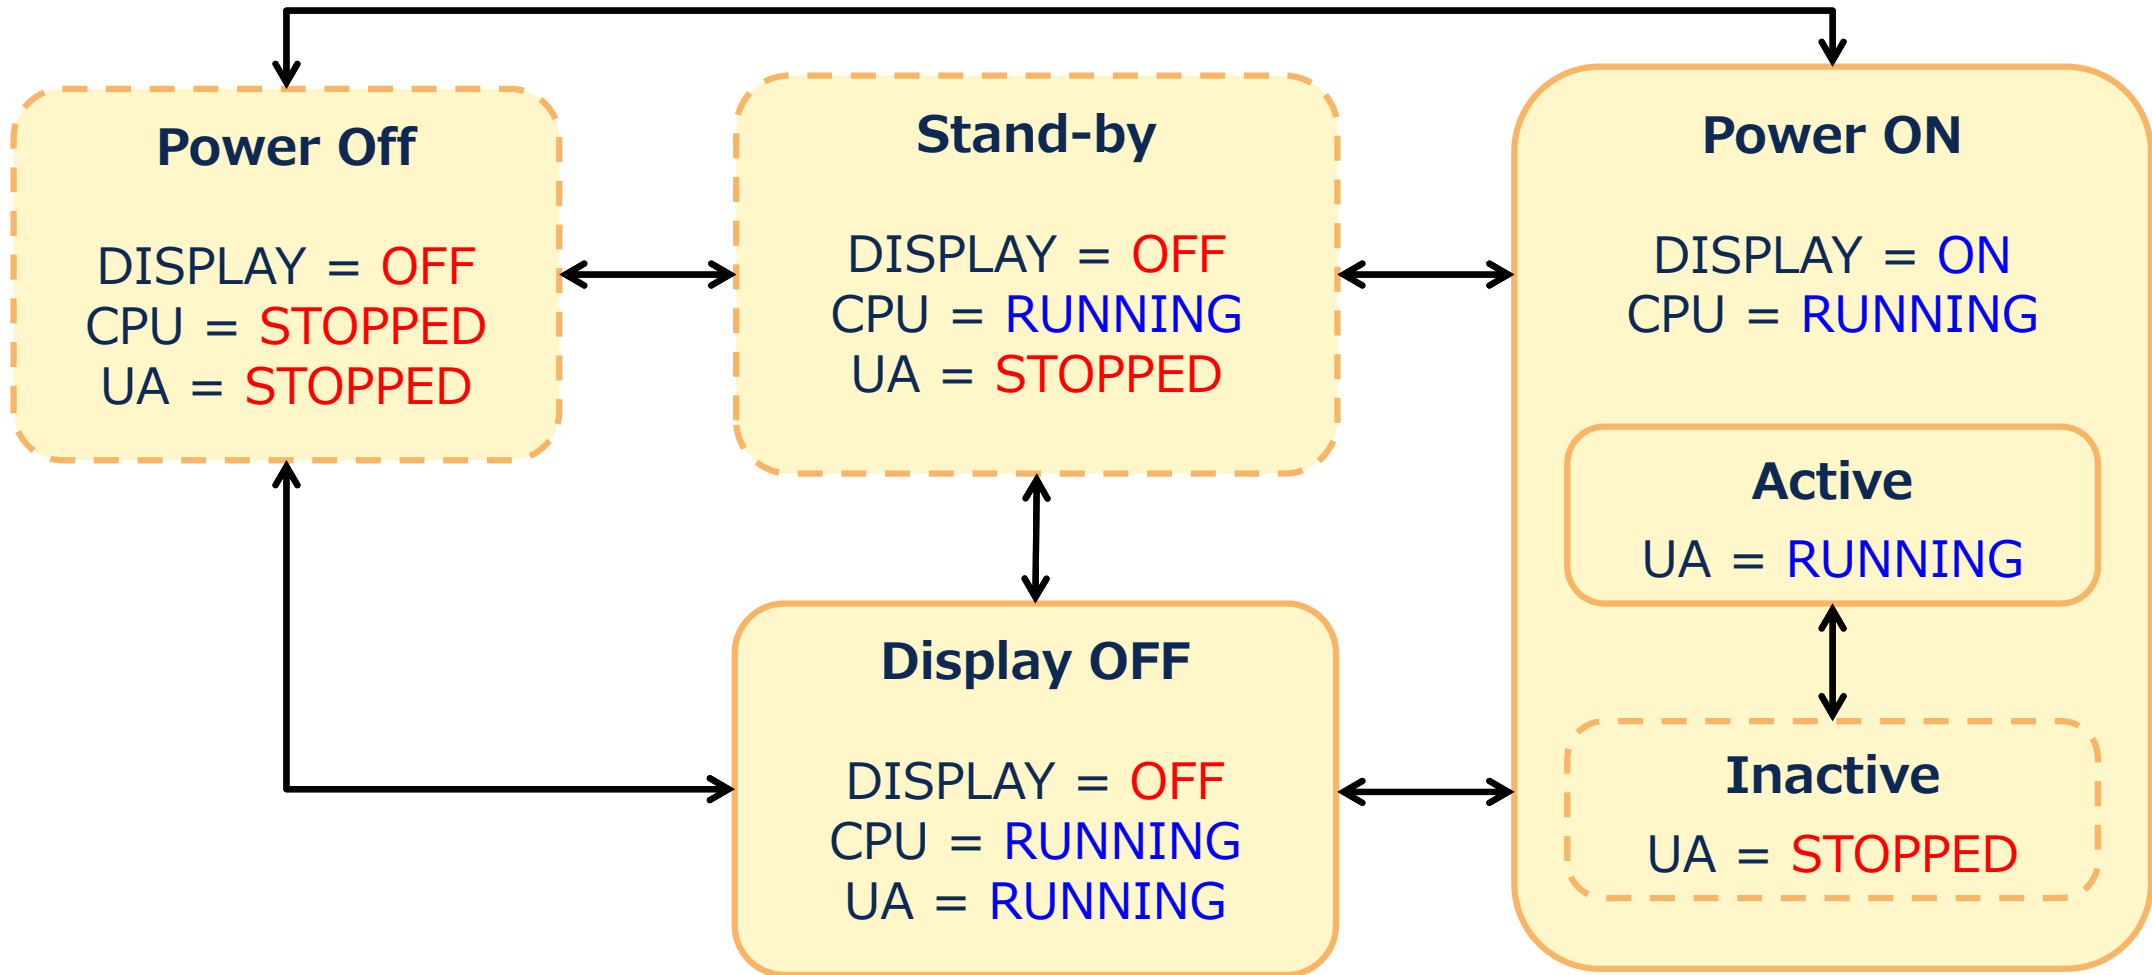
Power Off

DISPLAY = OFF
CPU = STOPPED
UA = STOPPED

Stand-by

DISPLAY = OFF
CPU = RUNNING
UA = STOPPED

Power ON

DISPLAY = ON
CPU = RUNNING

Active
UA = RUNNING

Inactive
UA = STOPPED

Display OFF

DISPLAY = OFF
CPU = RUNNING
UA = RUNNING